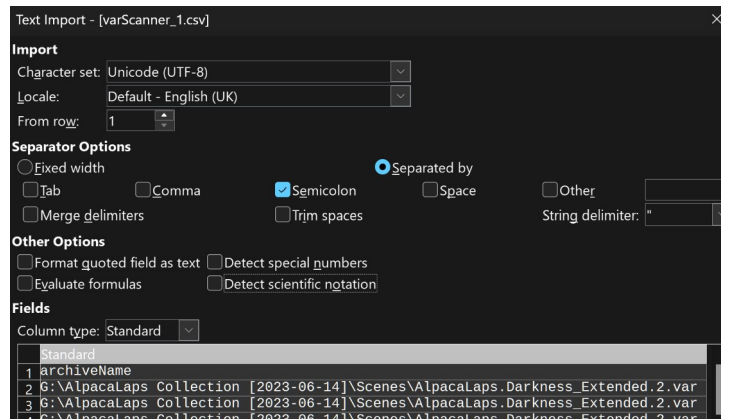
Text Import - [varScanner_1.csv]

Import
Character set: Unicode (UTF-8)
Locale: Default - English (UK)
From row: 1

Separator Options
Fixed width
Separated by
Tab
Comma
Semicolon
Space
Other
Merge delimiters
Trim spaces
String delimiter: "

Other Options
Format quoted field as text
Detect special numbers
Evaluate formulas
Detect scientific notation

Fields
Column type: Standard

Standard
1 archiveName
2 G:\AlpacaLaps Collection [2023-06-14]\Scenes\AlpacaLaps.Darkness_Extended.2.var
3 G:\AlpacaLaps Collection [2023-06-14]\Scenes\AlpacaLaps.Darkness_Extended.2.var
4 G:\AlpacaLaps Collection [2023-06-14]\Scenes\AlpacaLaps.Darkness_Extended.2.var